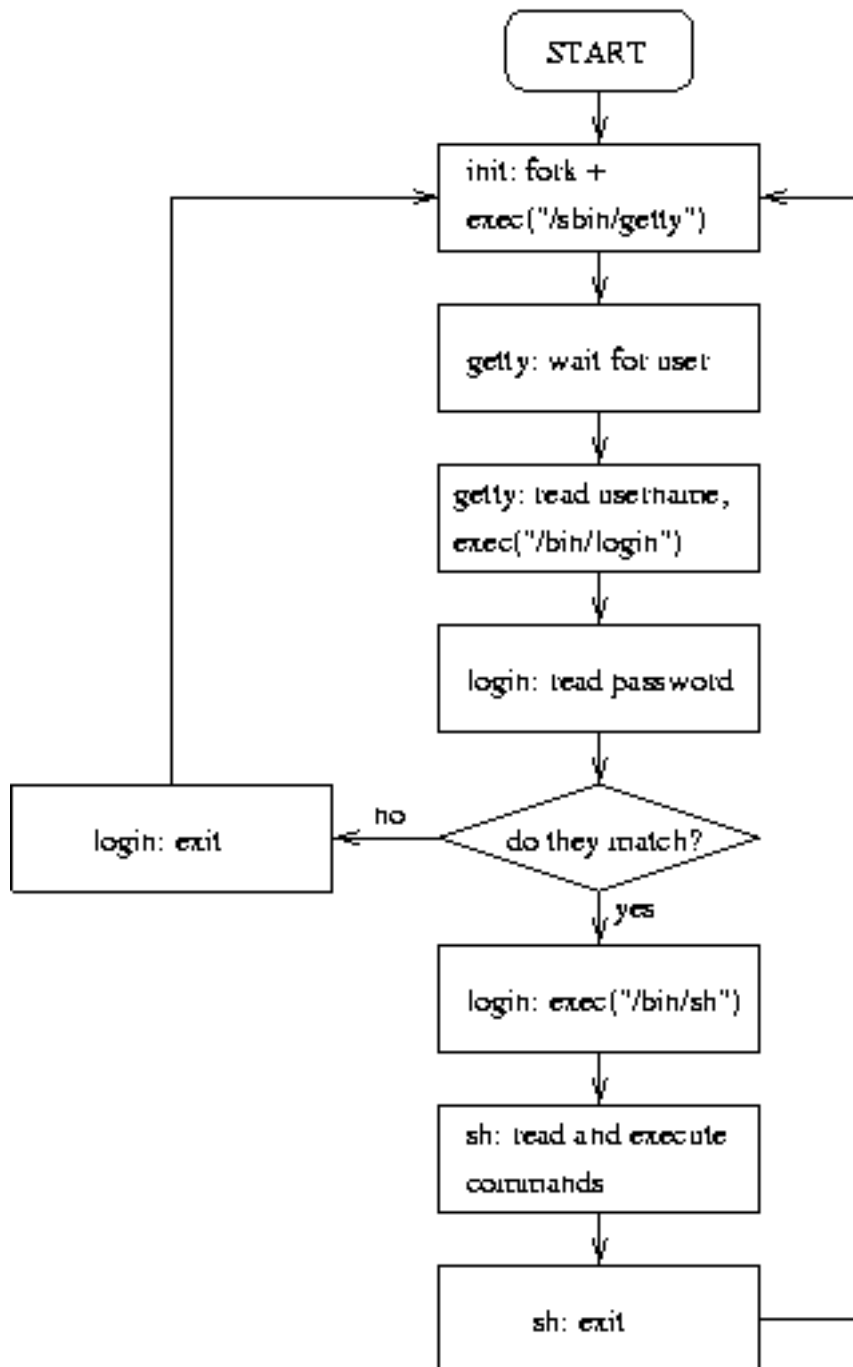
START

init: fork + exec("/sbin/getty")

getty: wait for user

getty: read username, exec("/bin/login")

login: read password

do they match?

no

login: exit

yes

login: exec("/bin/sh")

sh: read and execute commands

sh: exit